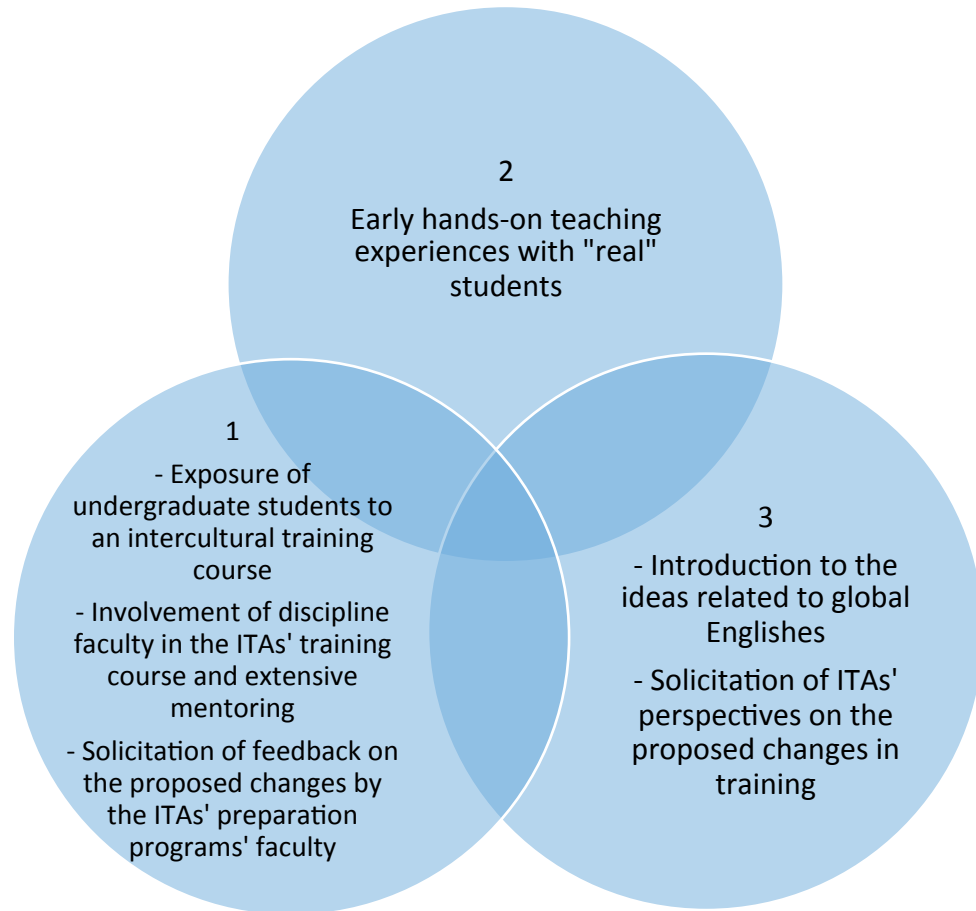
2

Early hands-on teaching experiences with "real" students

1

- Exposure of undergraduate students to an intercultural training course

- Involvement of discipline faculty in the ITAs' training course and extensive mentoring

- Solicitation of feedback on the proposed changes by the ITAs' preparation programs' faculty

3

- Introduction to the ideas related to global Englishes

- Solicitation of ITAs' perspectives on the proposed changes in training